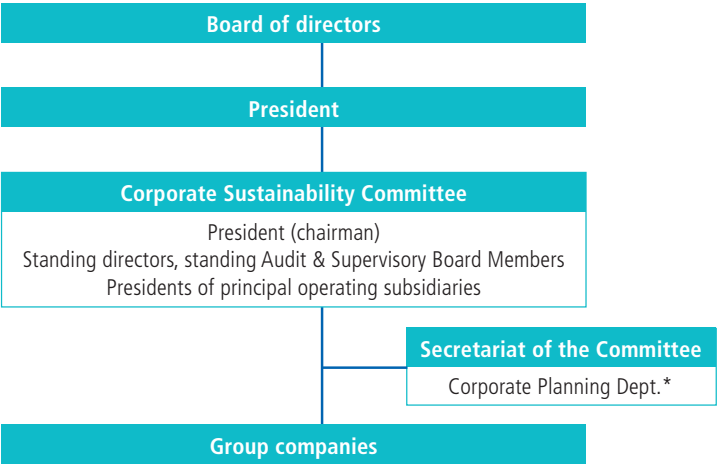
Board of directors

President

Corporate Sustainability Committee

President (chairman)
Standing directors, standing Audit & Supervisory Board Members
Presidents of principal operating subsidiaries

Secretariat of the Committee

Corporate Planning Dept.*

Group companies